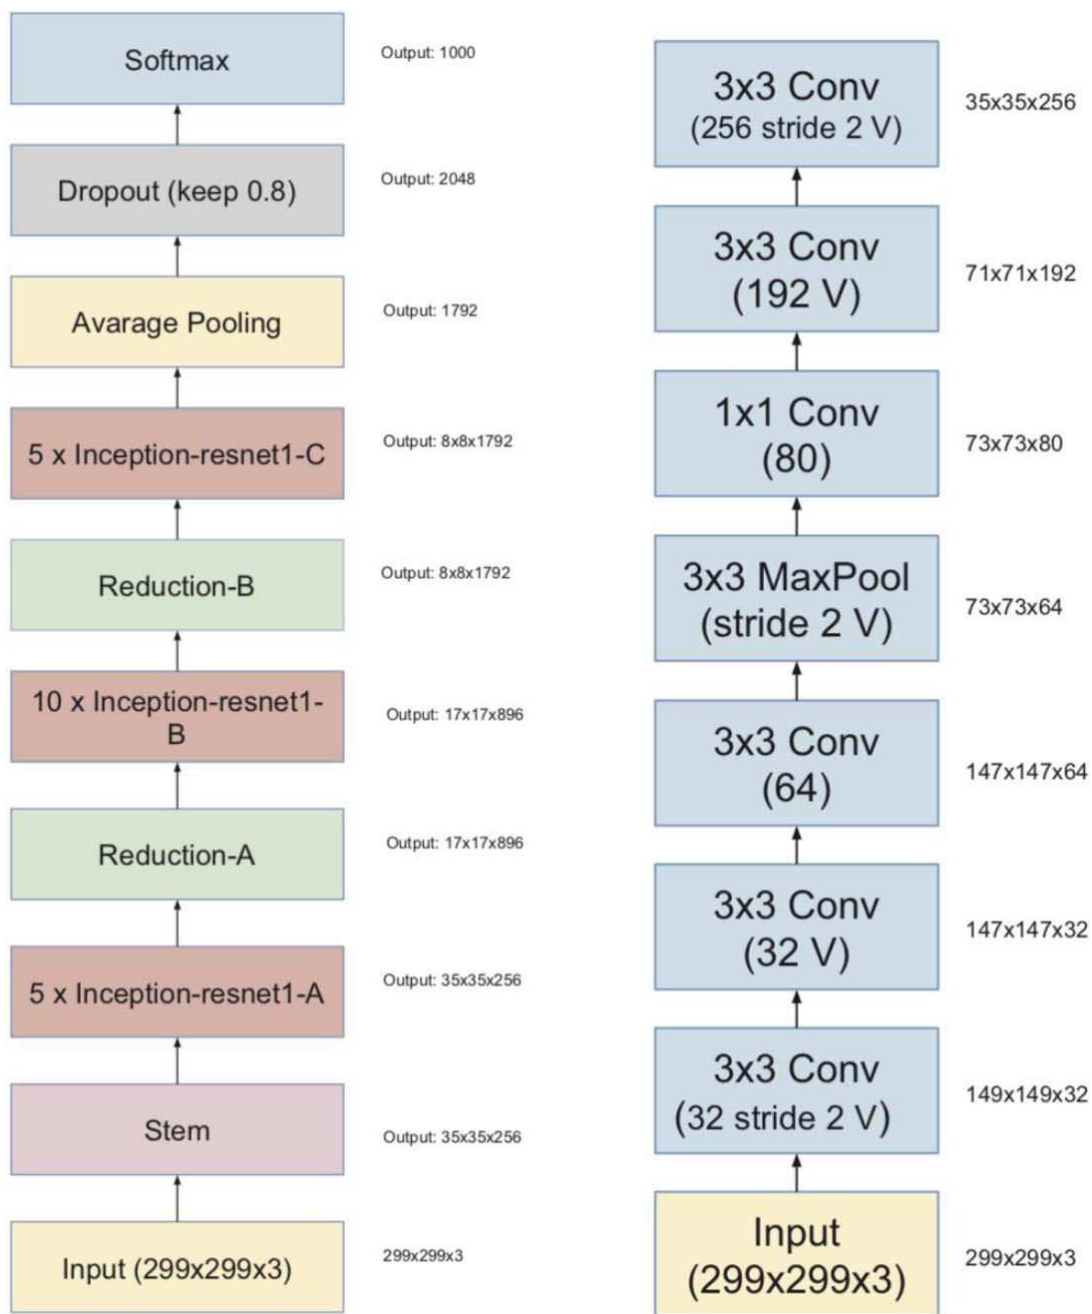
Softmax
Output: 1000

Dropout (keep 0.8)
Output: 2048

Avarage Pooling
Output: 1792

5 x Inception-resnet1-C
Output: 8x8x1792

Reduction-B
Output: 8x8x1792

10 x Inception-resnet1-B
Output: 17x17x896

Reduction-A
Output: 17x17x896

5 x Inception-resnet1-A
Output: 35x35x256

Stem
Output: 35x35x256

Input (299x299x3)
299x299x3

3x3 Conv (256 stride 2 V)
35x35x256

3x3 Conv (192 V)
71x71x192

1x1 Conv (80)
73x73x80

3x3 MaxPool (stride 2 V)
73x73x64

3x3 Conv (64)
147x147x64

3x3 Conv (32 V)
147x147x32

3x3 Conv (32 stride 2 V)
149x149x32

Input (299x299x3)
299x299x3